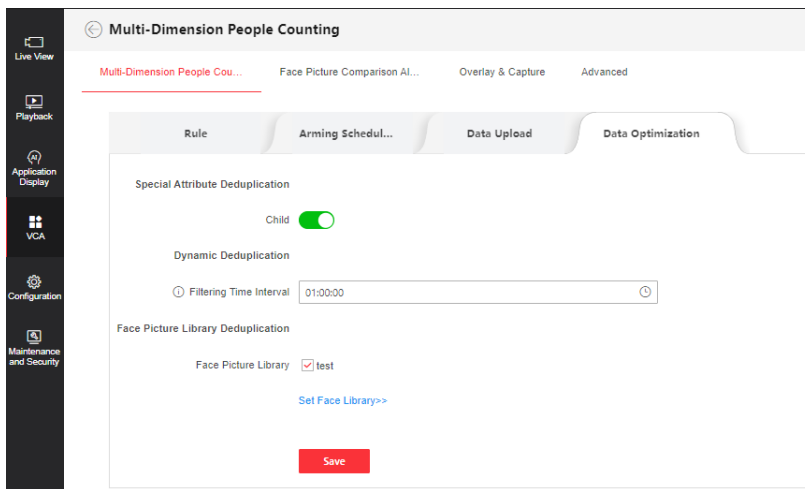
Live View

Playback

Application Display

VCA

Configuration

Maintenance and Security

Multi-Dimension People Counting

Multi-Dimension People Cou...
Face Picture Comparison Al...
Overlay & Capture
Advanced

Rule
Arming Schedul...
Data Upload
Data Optimization

Special Attribute Deduplication

Child

Dynamic Deduplication

Filtering Time Interval 01:00:00

Face Picture Library Deduplication

Face Picture Library test

Set Face Library>>

Save